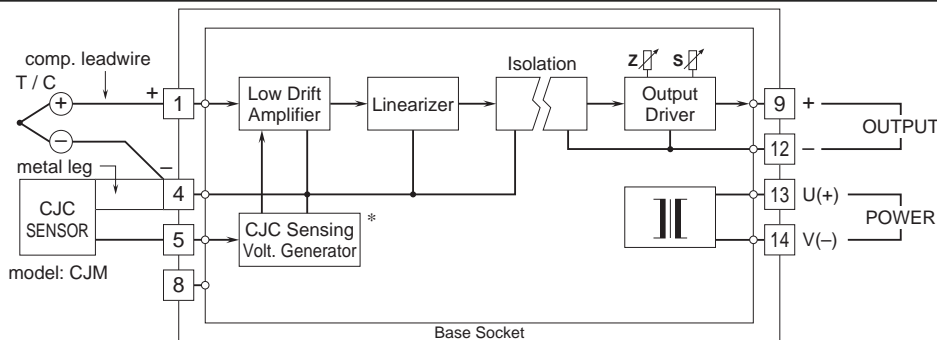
comp. leadwire

T / C

+

–

metal leg

CJC SENSOR

model: CJM

1

4

5

8

Low Drift Amplifier

Linearizer

Isolation

Z

S

Output Driver

CJC Sensing Volt. Generator

*

9 +

12 –

OUTPUT

13 U(+)

14 V(–)

POWER

Base Socket